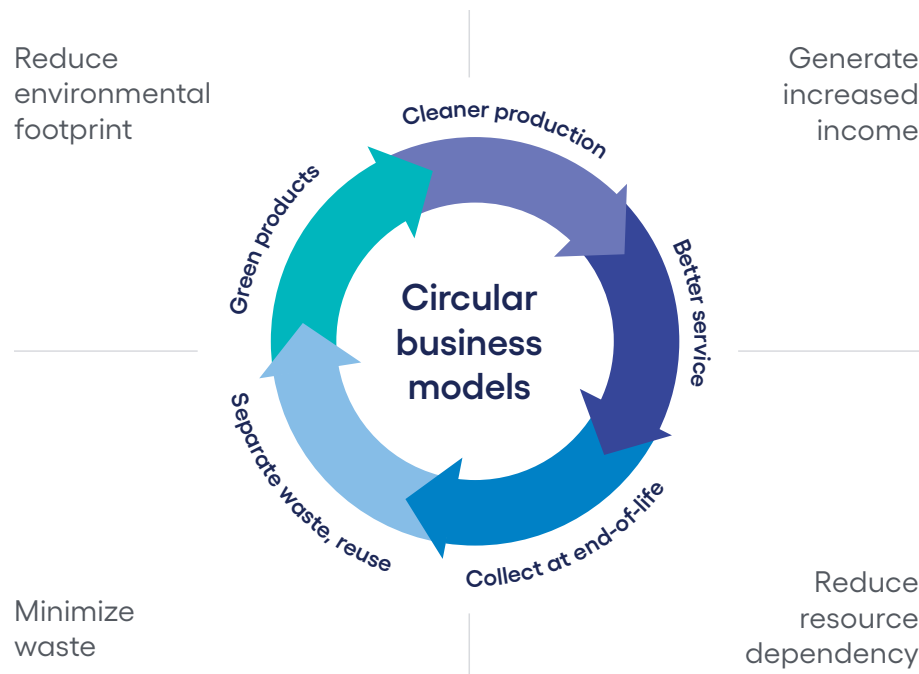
Reduce environmental footprint

Generate increased income

Cleaner production

Better service

Collect at end-of-life

Separate waste, reuse

Green products

Circular business models

Minimize waste

Reduce resource dependency